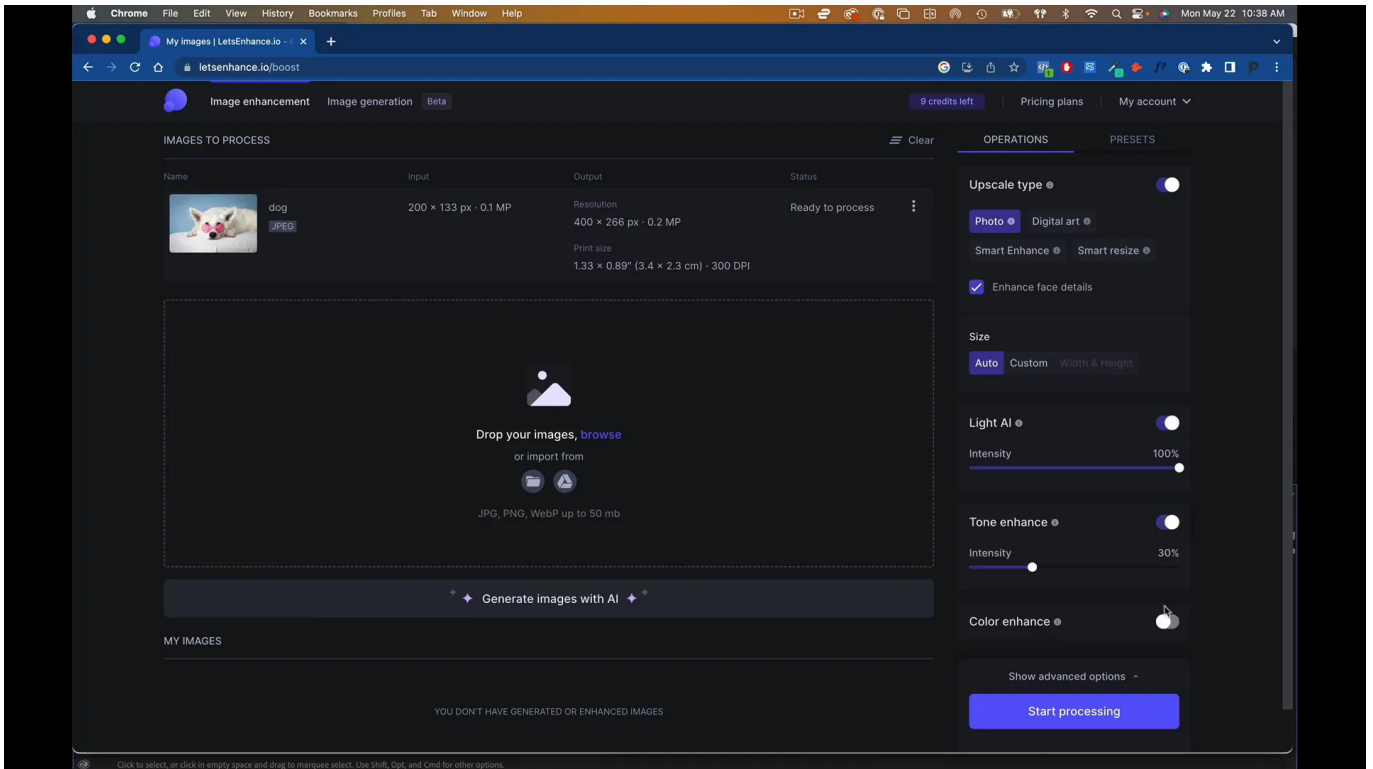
Chrome File Edit View History Bookmarks Profiles Tab Window Help

Mon May 22 10:38 AM

My images | LetsEnhance.io - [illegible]

letsenhance.io/boost

Image enhancement Image generation Beta

9 credits left Pricing plans My account

IMAGES TO PROCESS

Clear

OPERATIONS PRESETS

| Name | Input | Output | Status |
|---|---|---|---|
| dog JPEG | 200 × 133 px · 0.1 MP | Resolution 400 × 266 px · 0.2 MP Print size 1.33 × 0.89" (3.4 × 2.3 cm) · 300 DPI | Ready to process |

Drop your images, browse

or import from

JPG, PNG, WebP up to 50 mb

Generate images with AI

MY IMAGES

YOU DON'T HAVE GENERATED OR ENHANCED IMAGES

Upscale type

Photo Digital art

Smart Enhance Smart resize

Enhance face details

Size

Auto Custom Width & Height

Light AI

Intensity 100%

Tone enhance

Intensity 30%

Color enhance

Show advanced options

Start processing

Click to select, or click in empty space and drag to marquee select. Use Shift, Opt, and Cmd for other options.